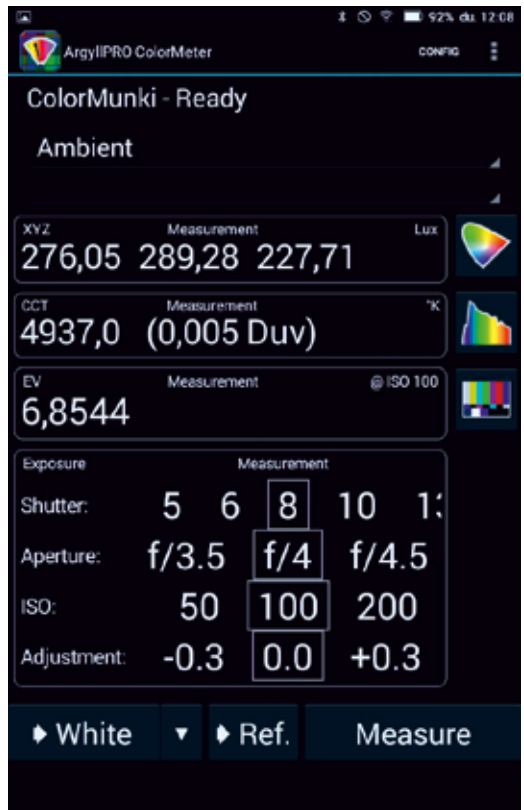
92% du. 12:08

ArgyllPRO ColorMeter

CONFIG

ColorMunki - Ready

Ambient

XYZ Measurement Lux
276,05 289,28 227,71

CCT Measurement °K
4937,0 (0,005 Duv)

EV Measurement @ISO 100
6,8544

Exposure Measurement

Shutter: 5 6 8 10 1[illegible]

Aperture: f/3.5 f/4 f/4.5

ISO: 50 100 200

Adjustment: -0.3 0.0 +0.3

White ▾ Ref. Measure